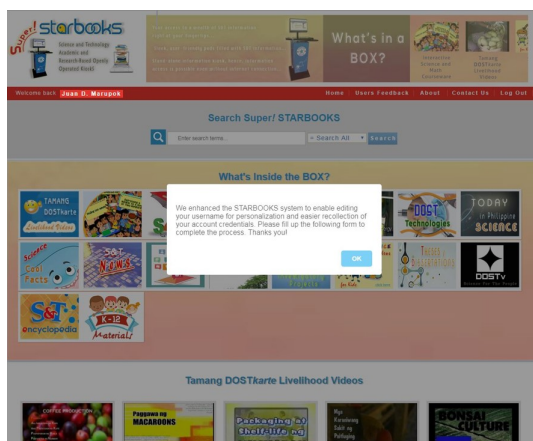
Super! STARBOOKS
Science and Technology Academic and Research-Based Openly Operated Kiosks

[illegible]

What's in a BOX?

Interactive Science and Math Courseware

Tamang DOSTkarte Livelihood Videos

Welcome back Juan D. Maropok

Home Users Feedback About Contact Us Log Out

Search Super/ STARBOOKS

Enter search terms...

Search All

Search

What's Inside the BOX?

TAMANG DOSTkarte Livelihood Videos

DOST Technologies

TODAY in Philippine SCIENCE

Science Cool Facts

S&T News

DOSTv

S&T encyclopedia

K-12 Materials

We enhanced the STARBOOKS system to enable editing your username for personalization and easier recollection of your account credentials. Please fill up the following form to complete the process. Thanks you!

OK

Tamang DOSTkarte Livelihood Videos

COFFEE PRODUCTION

Paggawa ng MACAROONS

Packaging of Shelf-life ng

Mga Karaniwang Sakit ng Pakbong

BONSAI CULTURE